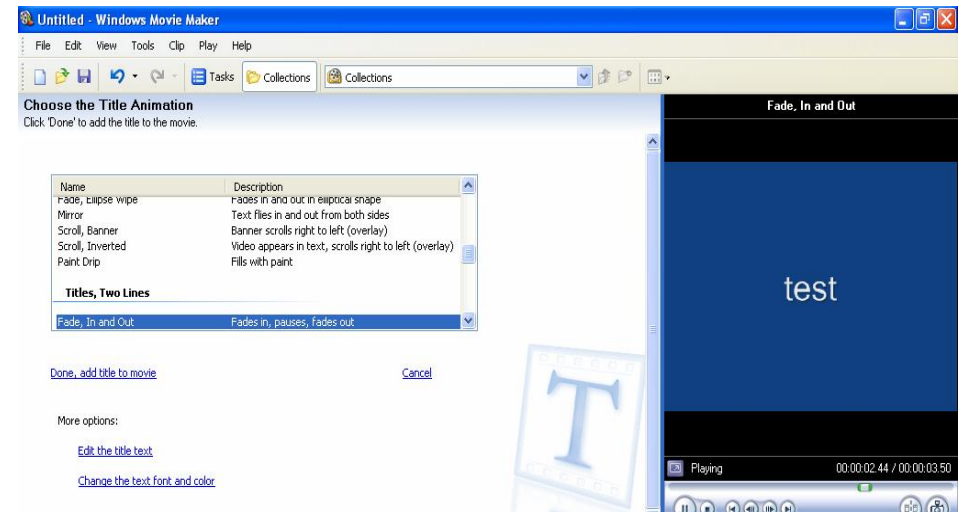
Untitled - Windows Movie Maker

File Edit View Tools Clip Play Help

Tasks Collections Collections

Choose the Title Animation
Click 'Done' to add the title to the movie.

| Name | Description |
|---|---|
| Fade, Ellipse Wipe | Fades in and out in elliptical shape |
| Mirror | Text flies in and out from both sides |
| Scroll, Banner | Banner scrolls right to left (overlay) |
| Scroll, Inverted | Video appears in text, scrolls right to left (overlay) |
| Paint Drip | Fills with paint |
| **Titles, Two Lines** | |
| Fade, In and Out | Fades in, pauses, fades out |

Done, add title to movie

Cancel

More options:

Edit the title text

Change the text font and color

Fade, In and Out

test

Playing

00:00:02.44 / 00:00:03.50